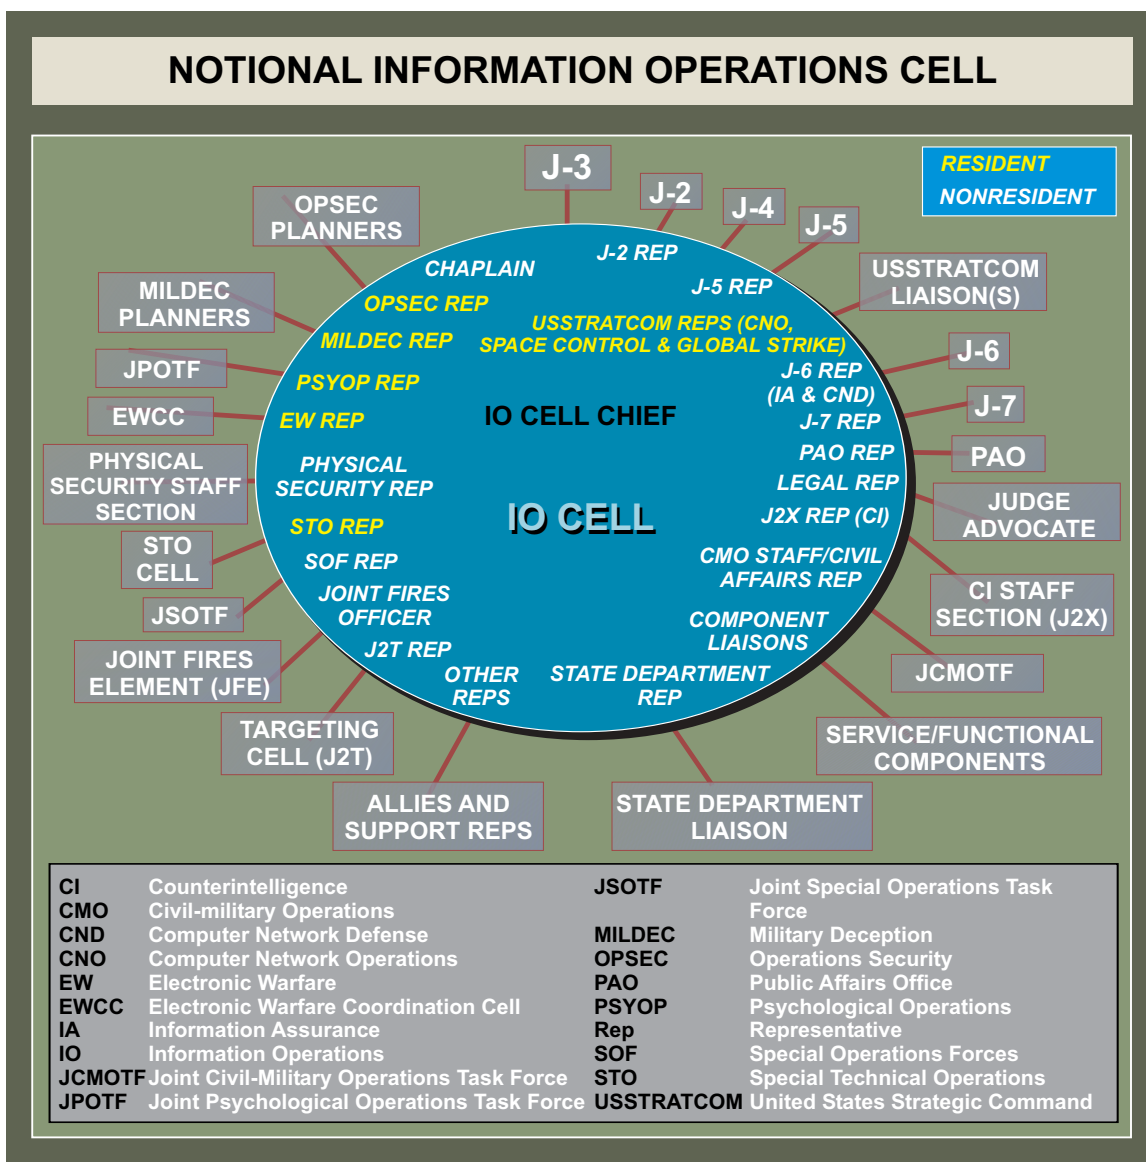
NOTIONAL INFORMATION OPERATIONS CELL

RESIDENT
NONRESIDENT

J-3
J-2
J-4
J-5
OPSEC PLANNERS
MILDEC PLANNERS
JPOTF
EWCC
PHYSICAL SECURITY STAFF SECTION
STO CELL
JSOTF
JOINT FIRES ELEMENT (JFE)
TARGETING CELL (J2T)
ALLIES AND SUPPORT REPS
STATE DEPARTMENT LIAISON
SERVICE/FUNCTIONAL COMPONENTS
JCMOTF
CI STAFF SECTION (J2X)
JUDGE ADVOCATE
PAO
J-7
J-6
USSTRATCOM LIAISON(S)

CHAPLAIN
J-2 REP
J-5 REP
OPSEC REP
USSTRATCOM REPS (CNO, SPACE CONTROL & GLOBAL STRIKE)
MILDEC REP
PSYOP REP
J-6 REP (IA & CND)
EW REP
IO CELL CHIEF
J-7 REP
PAO REP
PHYSICAL SECURITY REP
LEGAL REP
STO REP
IO CELL
J2X REP (CI)
SOF REP
CMO STAFF/CIVIL AFFAIRS REP
JOINT FIRES OFFICER
COMPONENT LIAISONS
J2T REP
OTHER REPS
STATE DEPARTMENT REP

| | | | |
|---|---|---|---|
| CI | Counterintelligence | JSOTF | Joint Special Operations Task Force |
| CMO | Civil-military Operations | MILDEC | Military Deception |
| CND | Computer Network Defense | OPSEC | Operations Security |
| CNO | Computer Network Operations | PAO | Public Affairs Office |
| EW | Electronic Warfare | PSYOP | Psychological Operations |
| EWCC | Electronic Warfare Coordination Cell | Rep | Representative |
| IA | Information Assurance | SOF | Special Operations Forces |
| IO | Information Operations | STO | Special Technical Operations |
| JCMOTF | Joint Civil-Military Operations Task Force | USSTRATCOM | United States Strategic Command |
| JPOTF | Joint Psychological Operations Task Force | | |